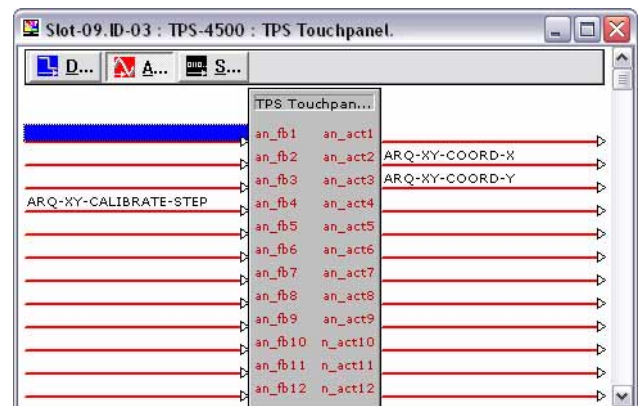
Slot-09.ID-03 : TPS-4500 : TPS Touchpanel.

D... A... S...

TPS Touchpan...

an_fb1 an_act1
an_fb2 an_act2 ARQ-XY-COORD-X
an_fb3 an_act3 ARQ-XY-COORD-Y
ARQ-XY-CALIBRATE-STEP an_fb4 an_act4
an_fb5 an_act5
an_fb6 an_act6
an_fb7 an_act7
an_fb8 an_act8
an_fb9 an_act9
an_fb10 n_act10
an_fb11 n_act11
an_fb12 n_act12